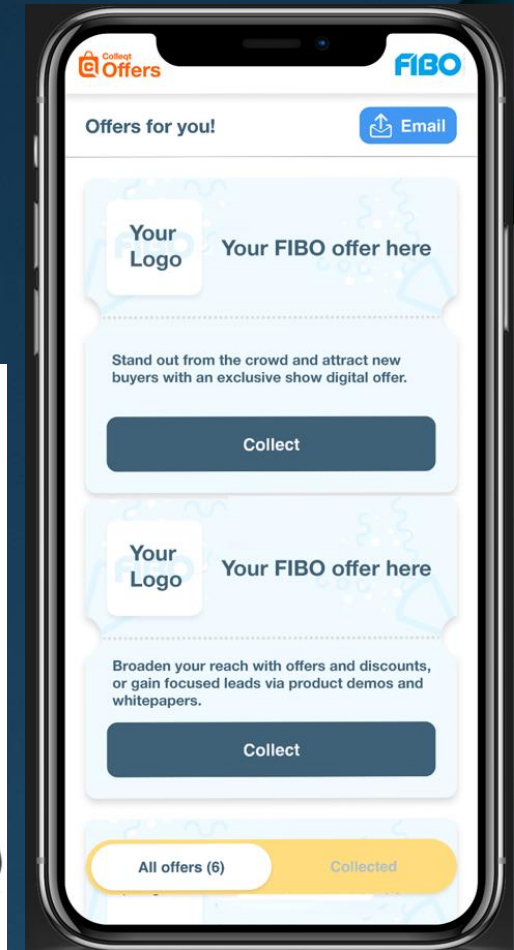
Collect Offers

FIBO

Offers for you!

Email

Your Logo

Your FIBO offer here

Stand out from the crowd and attract new buyers with an exclusive show digital offer.

Collect

Your Logo

Your FIBO offer here

Broaden your reach with offers and discounts, or gain focused leads via product demos and whitepapers.

Collect

All offers (6)

Collected